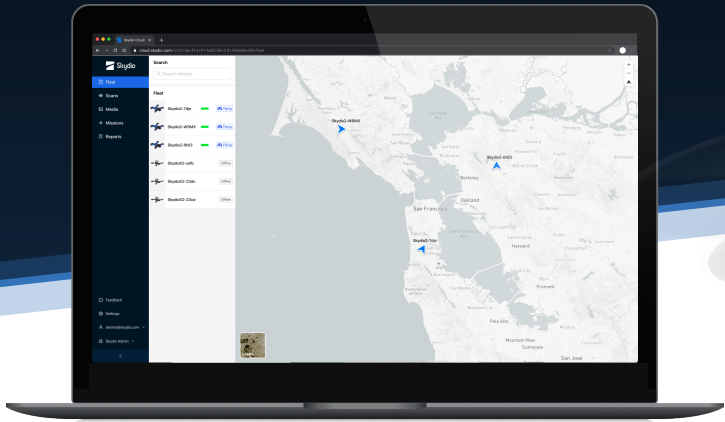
Skydio Cloud ×

cloud.skydio.com/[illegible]

Skydio

Fleet
Scans
Media
Missions
Reports

Search
Search vehicles

Fleet
Skydio2-7dje Flying
Skydio2-W8MX Flying
Skydio2-8H53 Flying
SkydioX2-sof5 Offline
SkydioX2-23dL Offline
SkydioX2-23sd Offline

Feedback
Settings
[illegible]@skydio.com
Skydio Admin

Skydio2-W8MX
Skydio2-8H53
Skydio2-7dje
Berkeley
Oakland
San Francisco
Hayward
Fremont
Palo Alto
Mountain View
Sunnyvale
San Jose